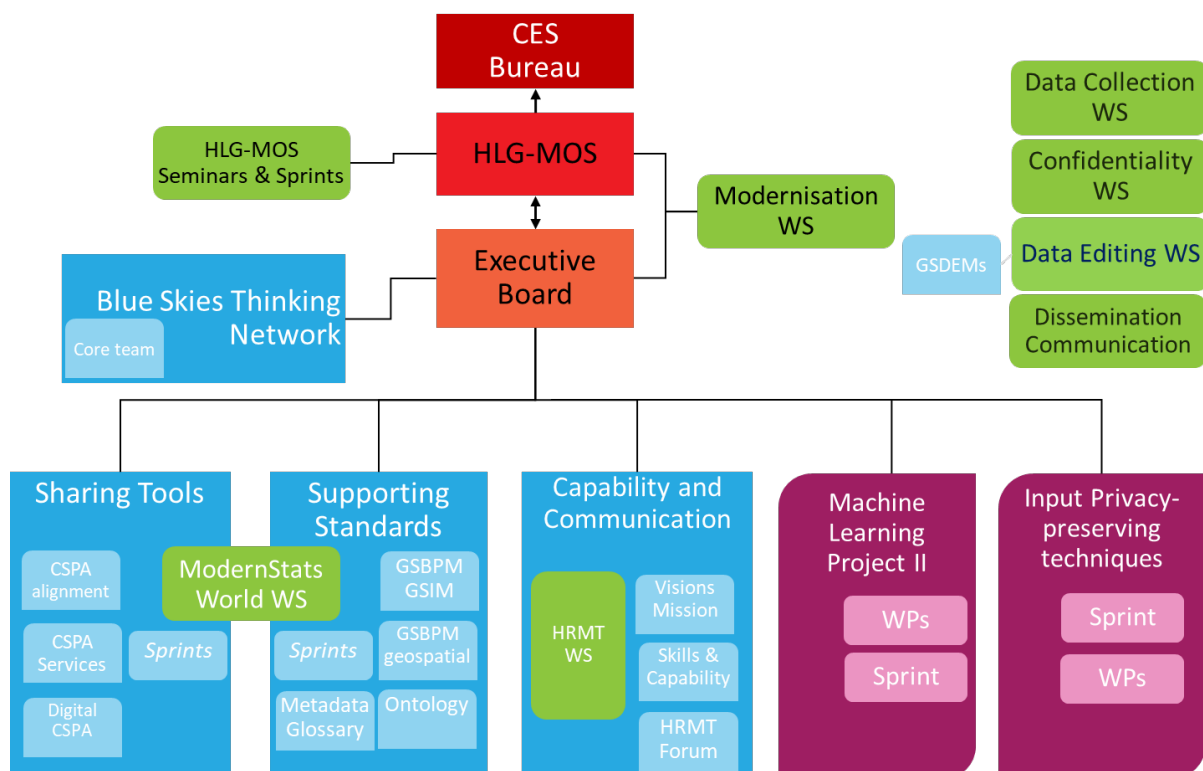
CES Bureau

HLG-MOS Seminars & Sprints

HLG-MOS

Executive Board

Blue Skies Thinking Network

Core team

Modernisation WS

GSDEMs

Data Collection WS

Confidentiality WS

Data Editing WS

Dissemination Communication

Sharing Tools

CSPA alignment

CSPA Services

Sprints

Digital CSPA

ModernStats World WS

Supporting Standards

GSBPM GSIM

Sprints

GSBPM geospatial

Metadata Glossary

Ontology

Capability and Communication

HRMT WS

Visions Mission

Skills & Capability

HRMT Forum

Machine Learning Project II

WPs

Sprint

Input Privacy-preserving techniques

Sprint

WPs